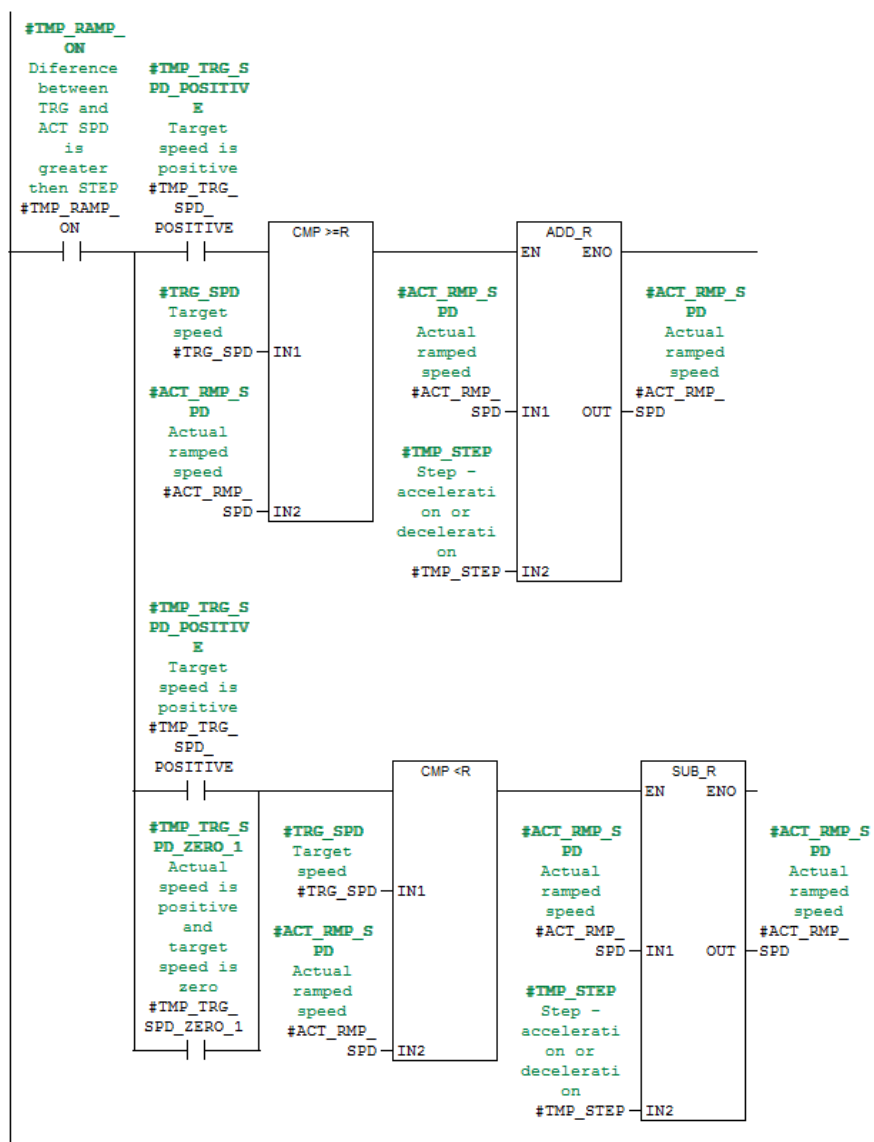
#TMP_RAMP_ON
Diference between TRG and ACT SPD is greater then STEP
#TMP_RAMP_ON

#TMP_TRG_SPD_POSITIVE
Target speed is positive
#TMP_TRG_SPD_POSITIVE

CMP >=R

#TRG_SPD
Target speed
#TRG_SPD IN1

#ACT_RMP_SPD
Actual ramped speed
#ACT_RMP_SPD IN2

ADD_R
EN ENO

#ACT_RMP_SPD
Actual ramped speed
#ACT_RMP_SPD IN1 OUT

#TMP_STEP
Step - acceleration or deceleration
#TMP_STEP IN2

#ACT_RMP_SPD
Actual ramped speed
#ACT_RMP_SPD

#TMP_TRG_SPD_POSITIVE
Target speed is positive
#TMP_TRG_SPD_POSITIVE

#TMP_TRG_SPD_ZERO_1
Actual speed is positive and target speed is zero
#TMP_TRG_SPD_ZERO_1

CMP <R

#TRG_SPD
Target speed
#TRG_SPD IN1

#ACT_RMP_SPD
Actual ramped speed
#ACT_RMP_SPD IN2

SUB_R
EN ENO

#ACT_RMP_SPD
Actual ramped speed
#ACT_RMP_SPD IN1 OUT

#TMP_STEP
Step - acceleration or deceleration
#TMP_STEP IN2

#ACT_RMP_SPD
Actual ramped speed
#ACT_RMP_SPD